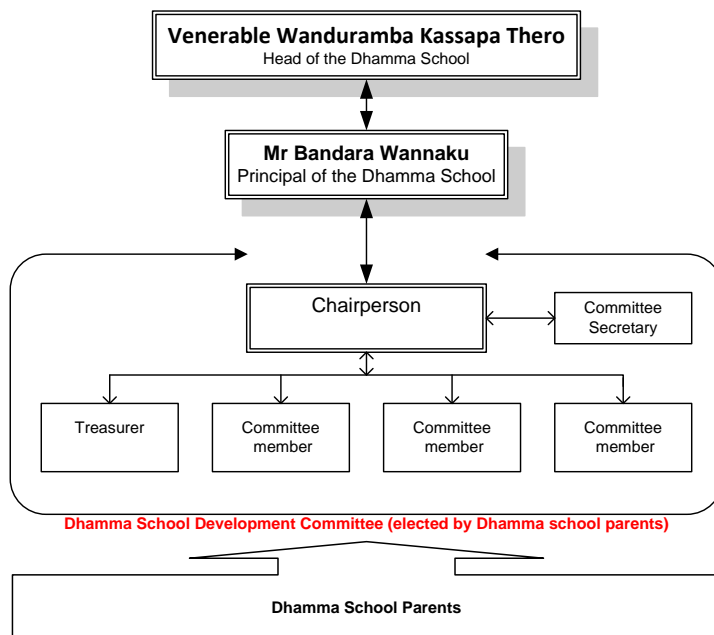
Venerable Wanduramba Kassapa Thero
Head of the Dhamma School

Mr Bandara Wannaku
Principal of the Dhamma School

Chairperson

Committee Secretary

Treasurer

Committee member

Committee member

Committee member

Dhamma School Development Committee (elected by Dhamma school parents)

Dhamma School Parents